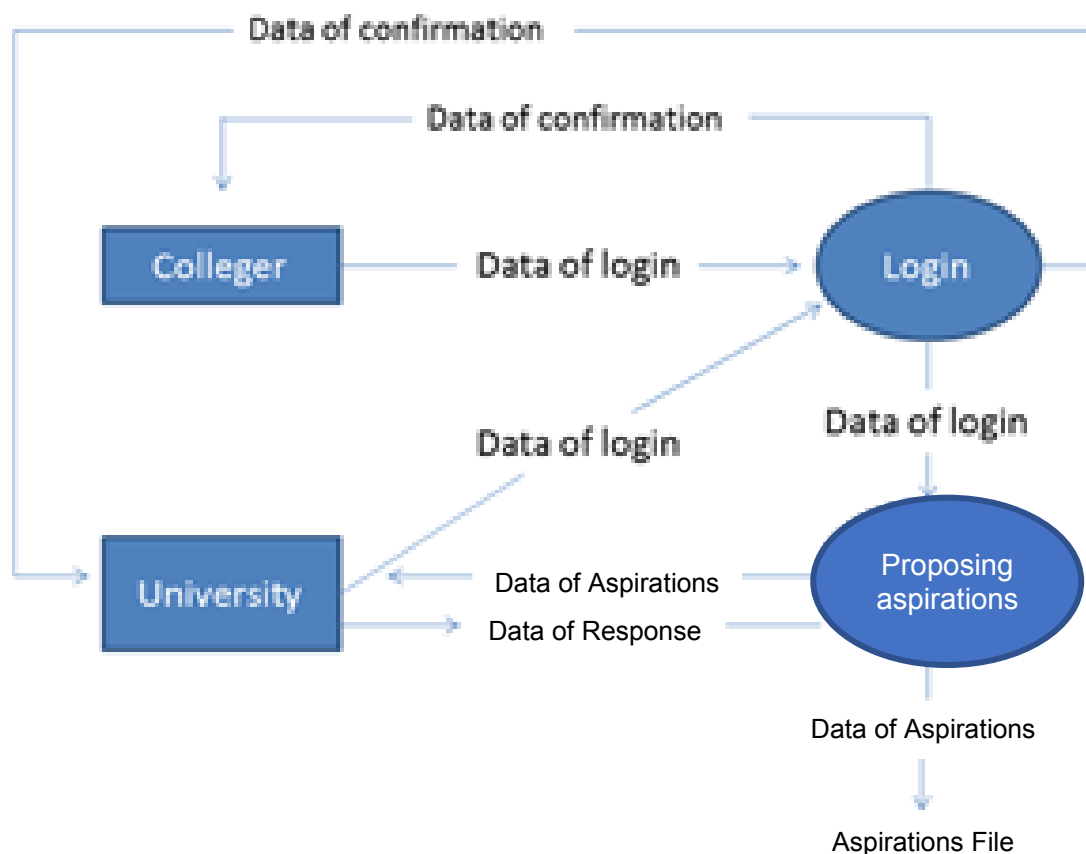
Data of confirmation

Data of confirmation

Colleger

Data of login

Login

Data of login

Data of login

University

Data of Aspirations

Data of Response

Proposing aspirations

Data of Aspirations

Aspirations File